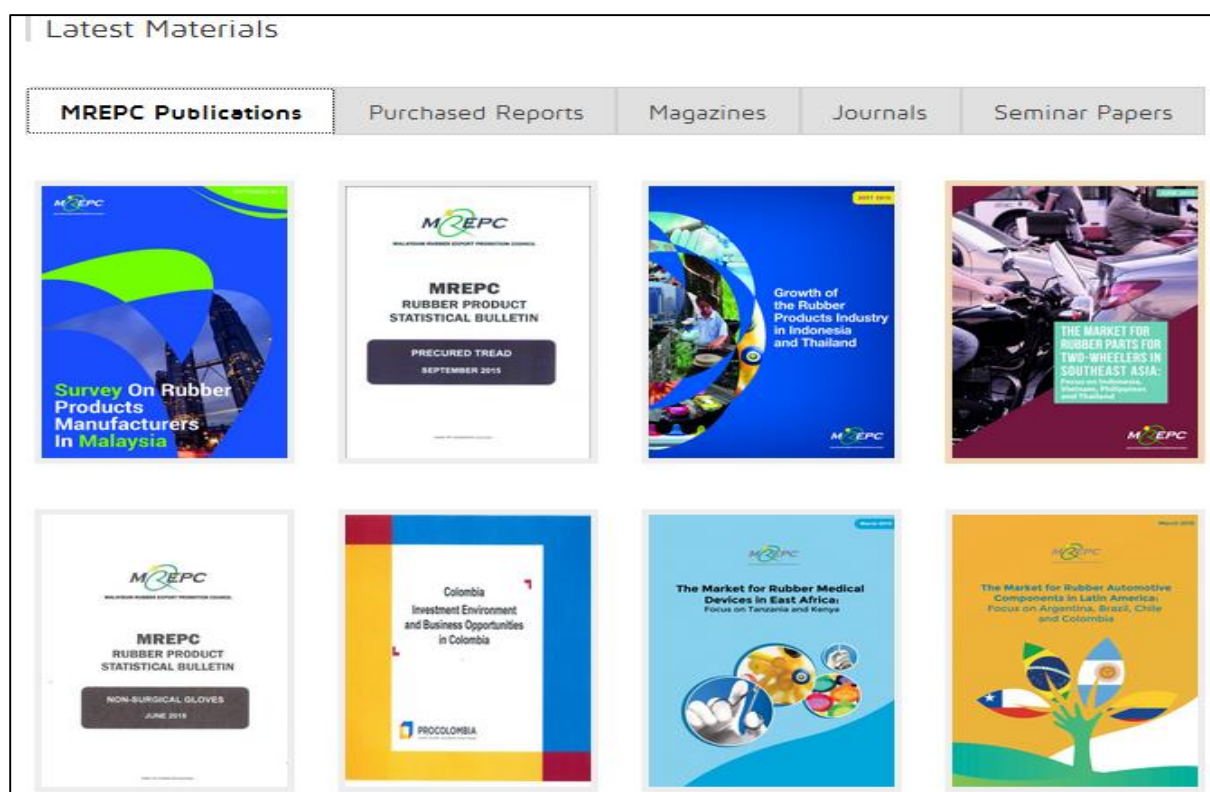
Latest Materials

MREPC Publications | Purchased Reports | Magazines | Journals | Seminar Papers

MREPC

Survey On Rubber Products Manufacturers In Malaysia

MREPC

MALAYSIAN RUBBER EXPORT PROMOTION COUNCIL

MREPC RUBBER PRODUCT STATISTICAL BULLETIN

PRECURED TREAD SEPTEMBER 2015

Growth of the Rubber Products Industry in Indonesia and Thailand

MREPC

THE MARKET FOR RUBBER PARTS FOR TWO-WHEELERS IN SOUTHEAST ASIA: Focus on Indonesia, Vietnam, Philippines and Thailand

MREPC

MREPC

MALAYSIAN RUBBER EXPORT PROMOTION COUNCIL

MREPC RUBBER PRODUCT STATISTICAL BULLETIN

NON-SURGICAL GLOVES JUNE 2015

Colombia Investment Environment and Business Opportunities in Colombia

PROCOLOMBIA

MREPC

The Market for Rubber Medical Devices in East Africa: Focus on Tanzania and Kenya

MREPC

The Market for Rubber Automotive Components in Latin America: Focus on Argentina, Brazil, Chile and Colombia